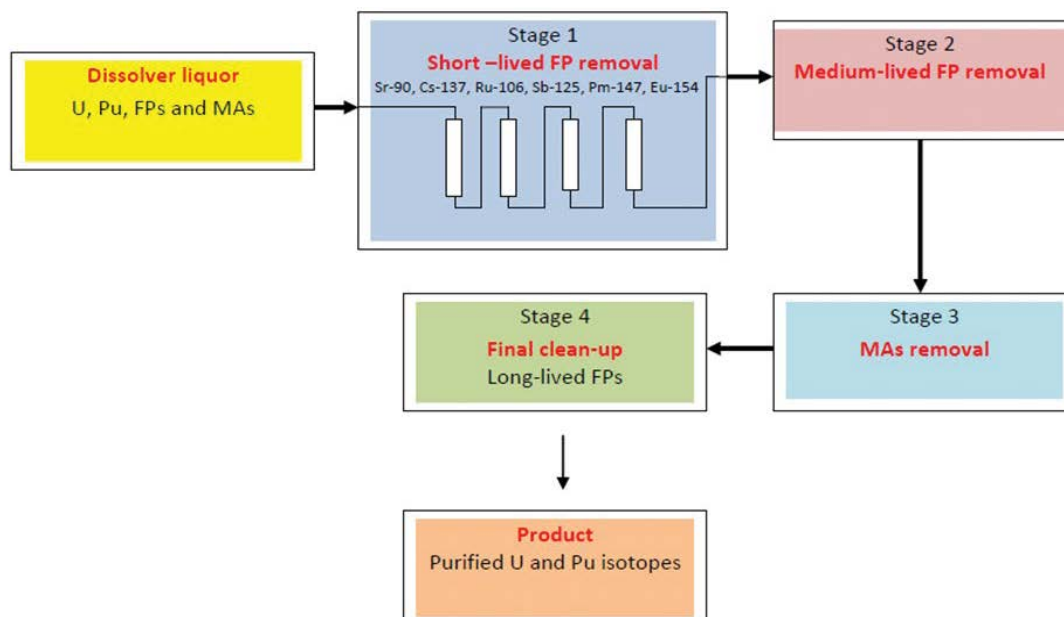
Dissolver liquor
U, Pu, FPs and MAs

Stage 1
Short –lived FP removal
Sr-90, Cs-137, Ru-106, Sb-125, Pm-147, Eu-154

Stage 2
Medium-lived FP removal

Stage 3
MAs removal

Stage 4
Final clean-up
Long-lived FPs

Product
Purified U and Pu isotopes